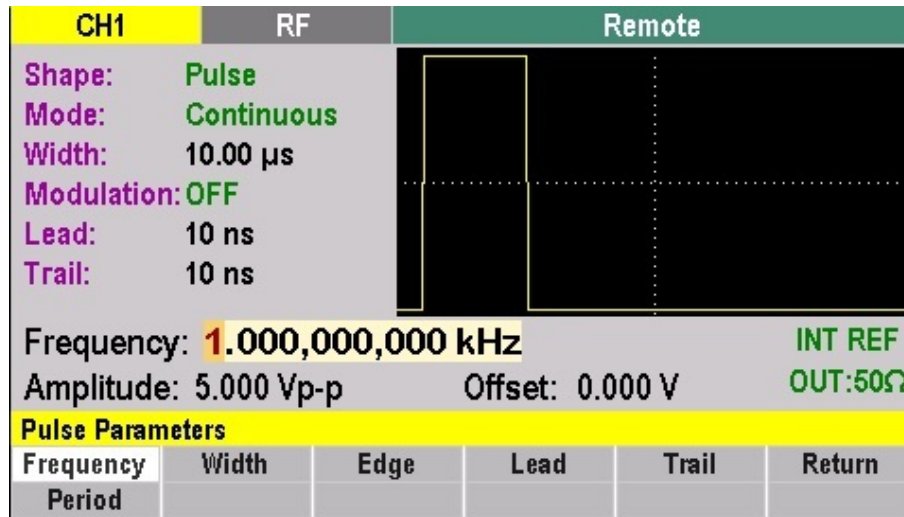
CH1 RF Remote

Shape: Pulse
Mode: Continuous
Width: 10.00 µs
Modulation: OFF
Lead: 10 ns
Trail: 10 ns

Frequency: 1.000,000,000 kHz
INT REF
Amplitude: 5.000 Vp-p
Offset: 0.000 V
OUT:50Ω

Pulse Parameters

| Frequency | Width | Edge | Lead | Trail | Return |
|---|---|---|---|---|---|
| Period | | | | | |